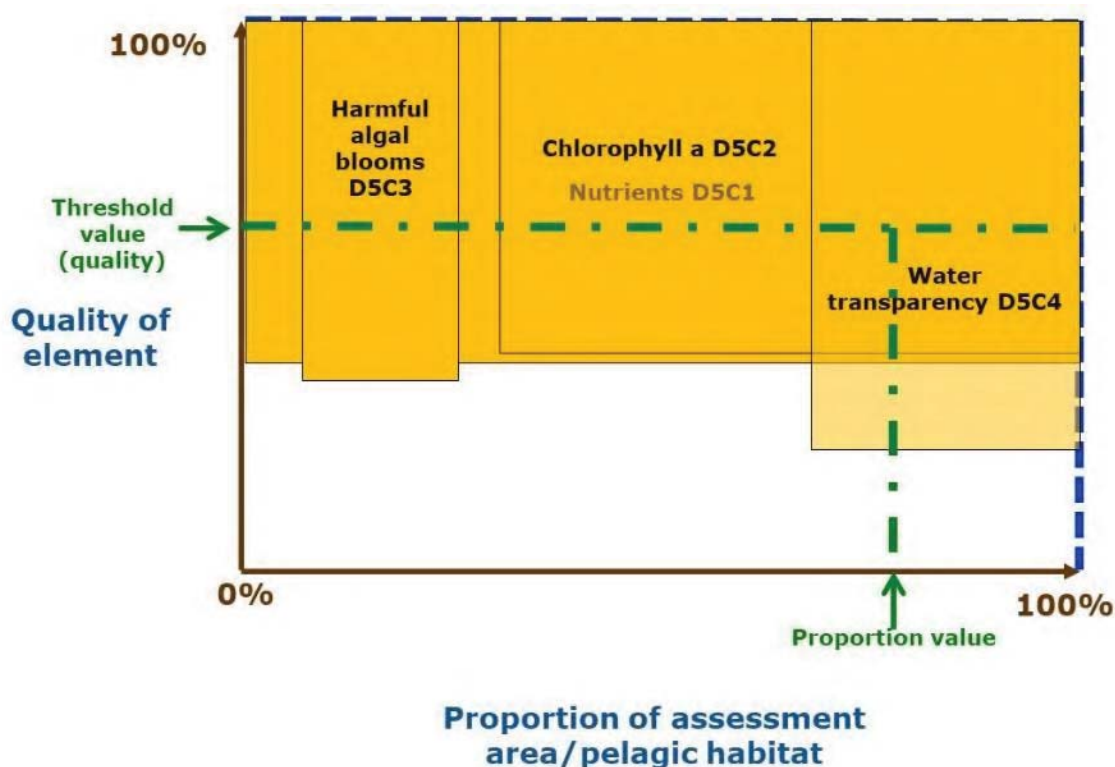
100%

Harmful algal blooms D5C3

Chlorophyll a D5C2

Nutrients D5C1

Threshold value (quality)

Water transparency D5C4

Quality of element

0%

100%

Proportion value

Proportion of assessment area/pelagic habitat